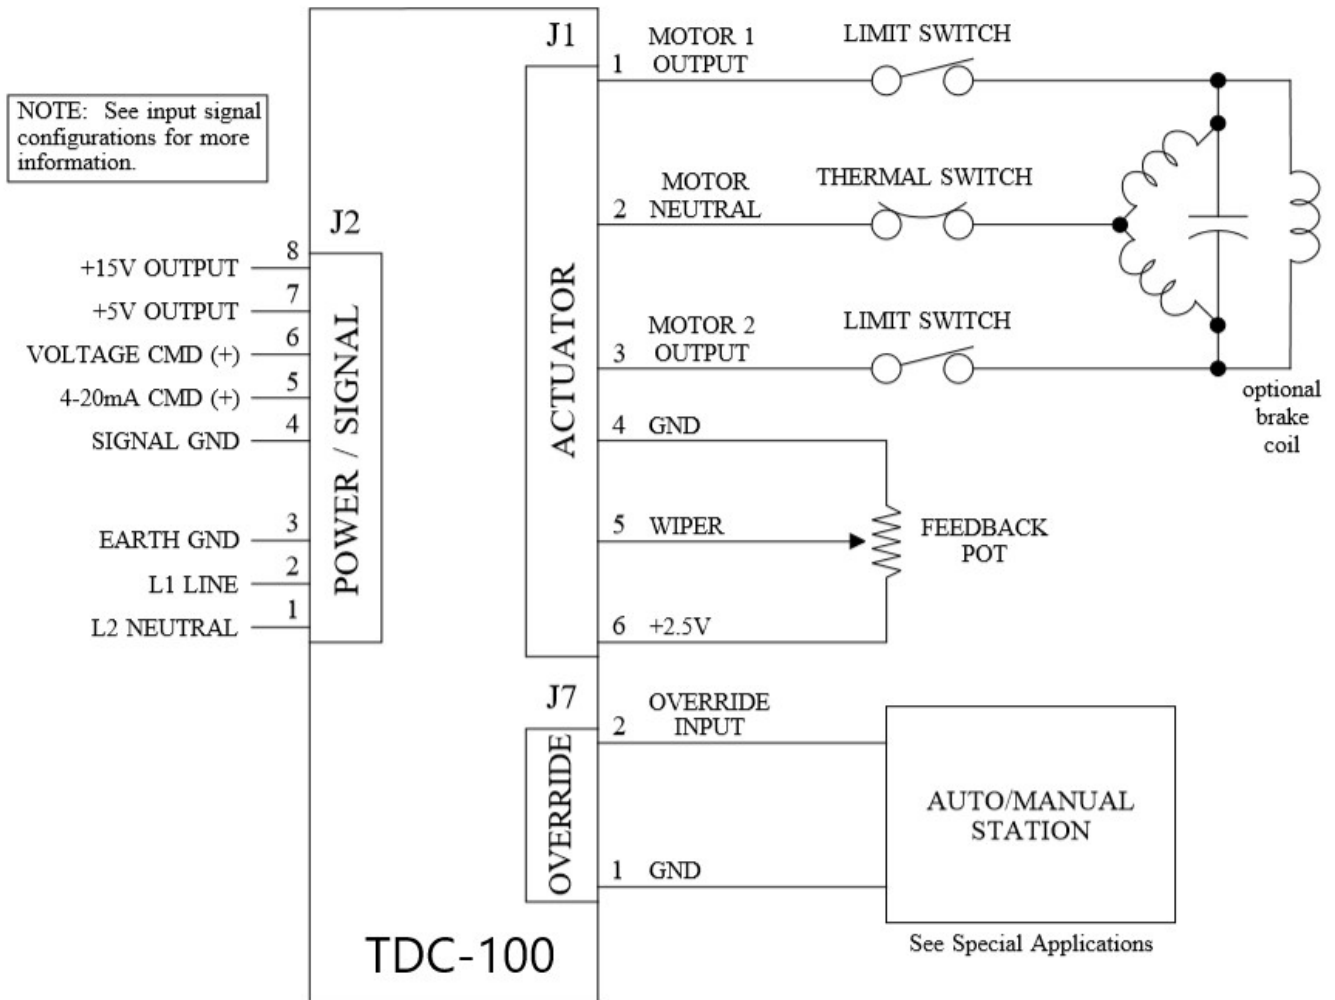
NOTE: See input signal configurations for more information.

J2

+15V OUTPUT 8
+5V OUTPUT 7
VOLTAGE CMD (+) 6
4-20mA CMD (+) 5
SIGNAL GND 4
EARTH GND 3
L1 LINE 2
L2 NEUTRAL 1

POWER / SIGNAL

J1

ACTUATOR

1 MOTOR 1 OUTPUT
2 MOTOR NEUTRAL
3 MOTOR 2 OUTPUT
4 GND
5 WIPER
6 +2.5V

LIMIT SWITCH
THERMAL SWITCH
LIMIT SWITCH

optional brake coil

FEEDBACK POT

J7

OVERRIDE

2 OVERRIDE INPUT
1 GND

AUTO/MANUAL STATION

See Special Applications

TDC-100